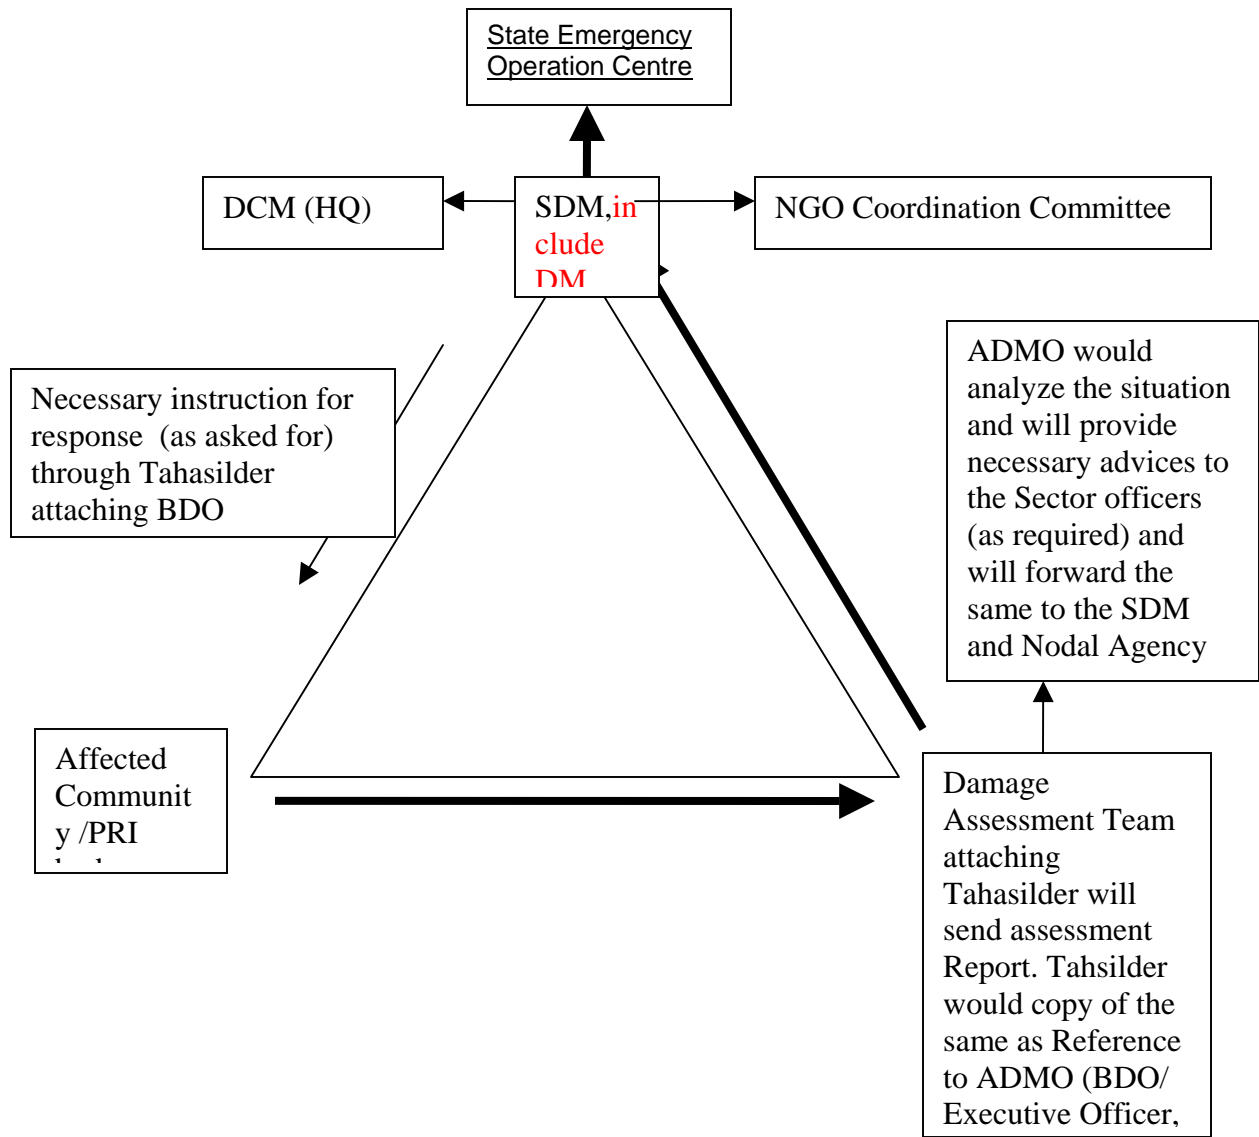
State Emergency Operation Centre

DCM (HQ)

SDM, include DM

NGO Coordination Committee

Necessary instruction for response (as asked for) through Tahasilder attaching BDO

ADMO would analyze the situation and will provide necessary advices to the Sector officers (as required) and will forward the same to the SDM and Nodal Agency

Affected Communit y /PRI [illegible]

Damage Assessment Team attaching Tahasilder will send assessment Report. Tahsilder would copy of the same as Reference to ADMO (BDO/ Executive Officer,